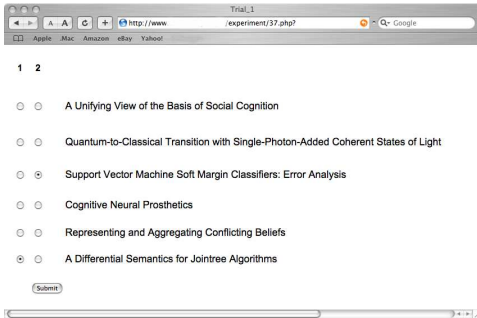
Trial_1

A A C + http://www. /experiment/37.php? Google

Apple .Mac Amazon eBay Yahoo!

1 2

A Unifying View of the Basis of Social Cognition

Quantum-to-Classical Transition with Single-Photon-Added Coherent States of Light

Support Vector Machine Soft Margin Classifiers: Error Analysis

Cognitive Neural Prosthetics

Representing and Aggregating Conflicting Beliefs

A Differential Semantics for Jointree Algorithms

Submit